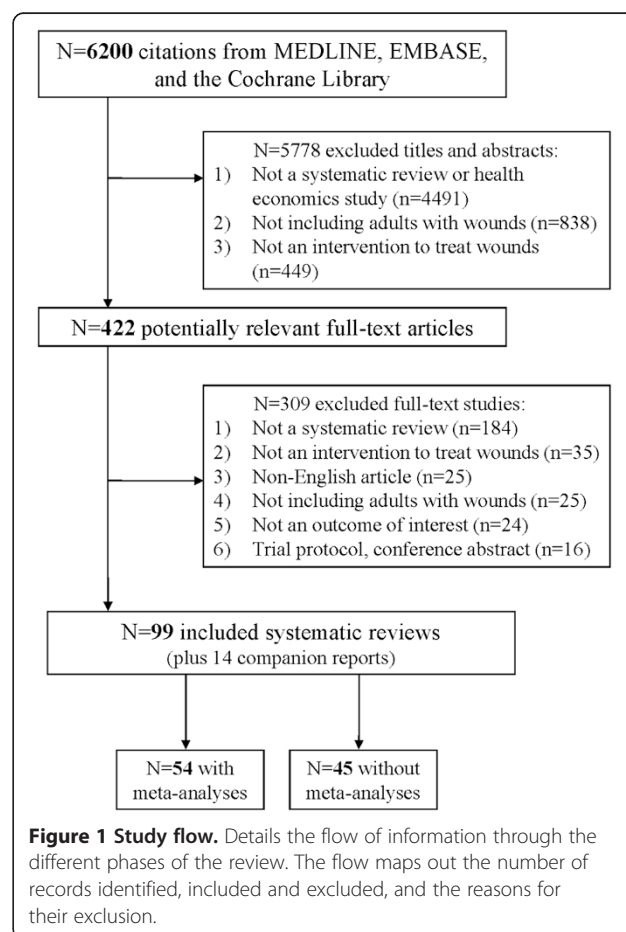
N=**6200** citations from MEDLINE, EMBASE, and the Cochrane Library

N=5778 excluded titles and abstracts:
1) Not a systematic review or health economics study (n=4491)
2) Not including adults with wounds (n=838)
3) Not an intervention to treat wounds (n=449)

N=**422** potentially relevant full-text articles

N=309 excluded full-text studies:
1) Not a systematic review (n=184)
2) Not an intervention to treat wounds (n=35)
3) Non-English article (n=25)
4) Not including adults with wounds (n=25)
5) Not an outcome of interest (n=24)
6) Trial protocol, conference abstract (n=16)

N=**99** included systematic reviews (plus 14 companion reports)

N=**54** with meta-analyses

N=**45** without meta-analyses

**Figure 1 Study flow.** Details the flow of information through the different phases of the review. The flow maps out the number of records identified, included and excluded, and the reasons for their exclusion.